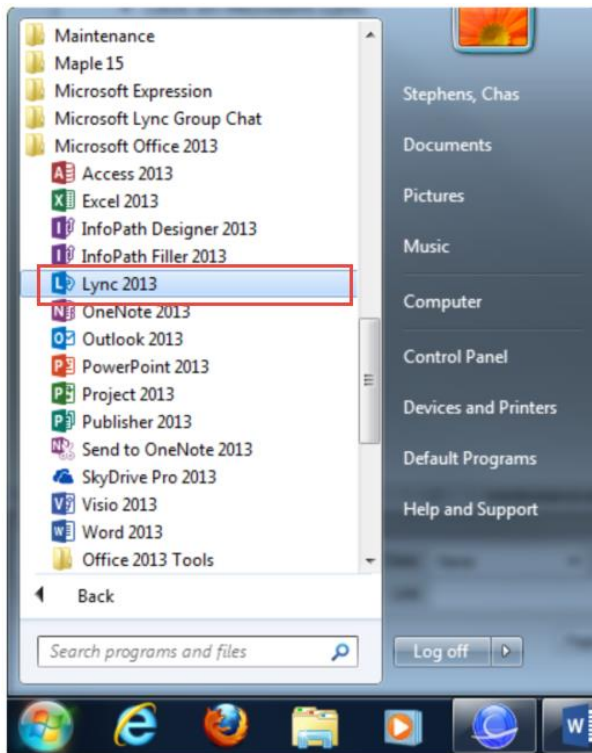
Maintenance
Maple 15
Microsoft Expression
Microsoft Lync Group Chat
Microsoft Office 2013
Access 2013
Excel 2013
InfoPath Designer 2013
InfoPath Filler 2013
Lync 2013
OneNote 2013
Outlook 2013
PowerPoint 2013
Project 2013
Publisher 2013
Send to OneNote 2013
SkyDrive Pro 2013
Visio 2013
Word 2013
Office 2013 Tools
Back

Search programs and files

Stephens, Chas
Documents
Pictures
Music
Computer
Control Panel
Devices and Printers
Default Programs
Help and Support

Log off